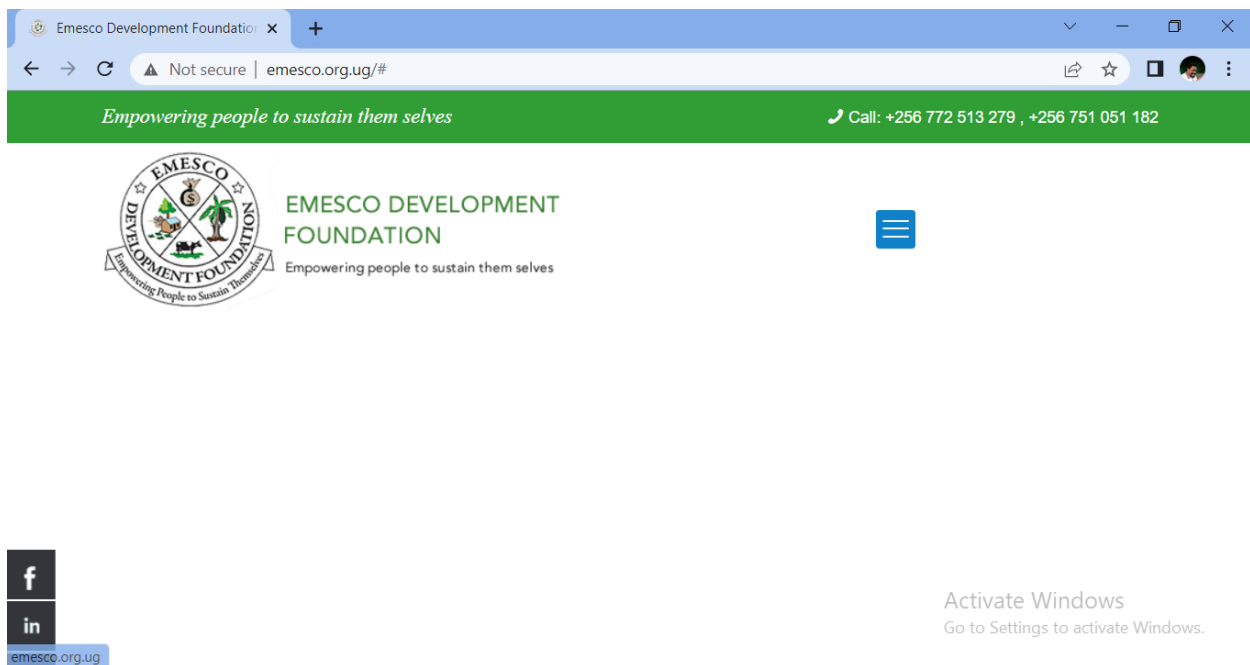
Emesco Development Foundatio

Not secure | emesco.org.ug/#

Empowering people to sustain them selves

Call: +256 772 513 279 , +256 751 051 182

EMESCO DEVELOPMENT FOUNDATION
Empowering People to Sustain Themselves

EMESCO DEVELOPMENT FOUNDATION

Empowering people to sustain them selves

f

in

emesco.org.ug

Activate Windows
Go to Settings to activate Windows.